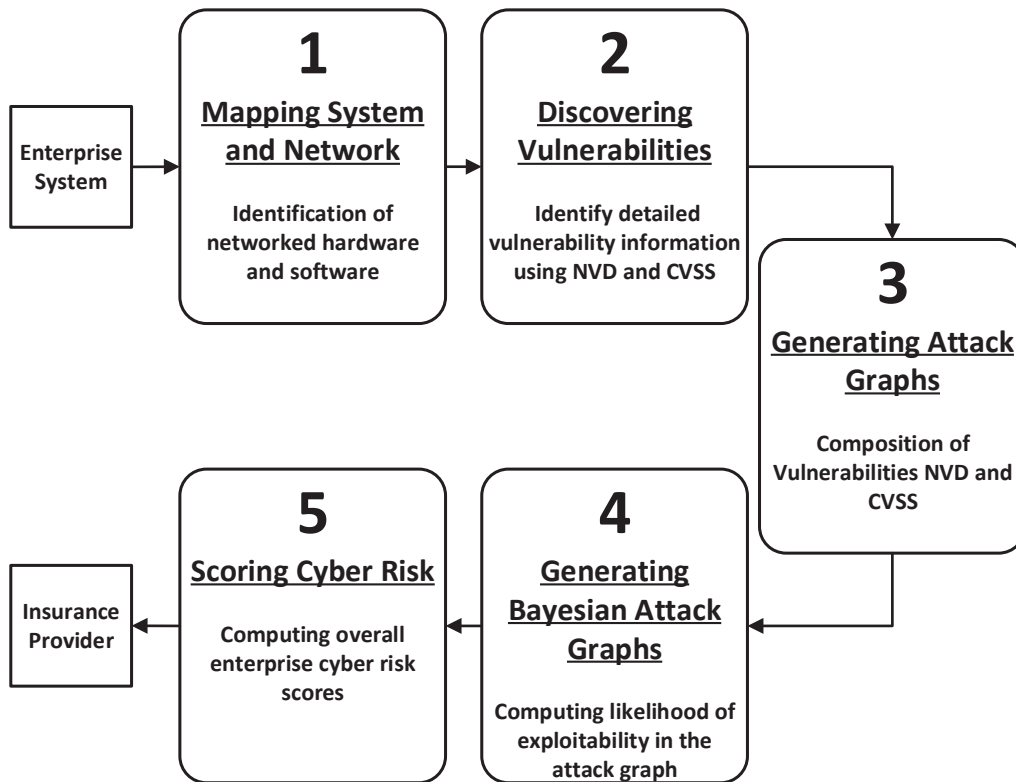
Enterprise System

1

Mapping System and Network

Identification of networked hardware and software

2

Discovering Vulnerabilities

Identify detailed vulnerability information using NVD and CVSS

3

Generating Attack Graphs

Composition of Vulnerabilities NVD and CVSS

4

Generating Bayesian Attack Graphs

Computing likelihood of exploitability in the attack graph

5

Scoring Cyber Risk

Computing overall enterprise cyber risk scores

Insurance Provider